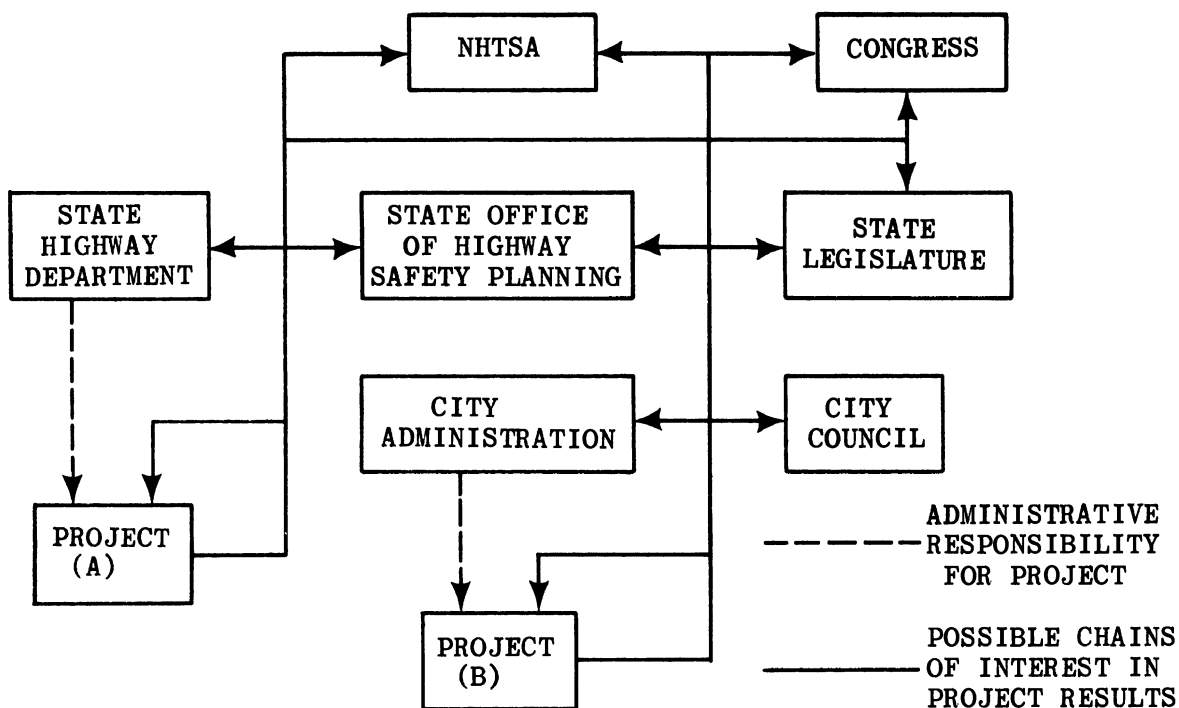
NHTSA

CONGRESS

STATE HIGHWAY DEPARTMENT

STATE OFFICE OF HIGHWAY SAFETY PLANNING

STATE LEGISLATURE

CITY ADMINISTRATION

CITY COUNCIL

PROJECT (A)

PROJECT (B)

ADMINISTRATIVE RESPONSIBILITY FOR PROJECT

POSSIBLE CHAINS OF INTEREST IN PROJECT RESULTS